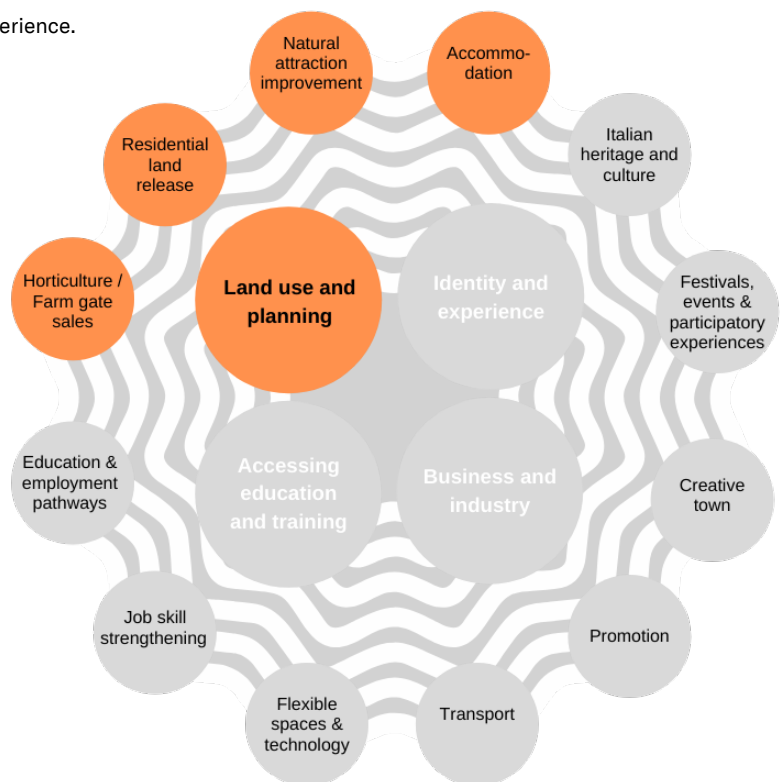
erience.

Natural attraction improvement

Accommodation

Residential land release

Italian heritage and culture

Horticulture / Farm gate sales

Land use and planning

Identity and experience

Festivals, events & participatory experiences

Education & employment pathways

Accessing education and training

Business and industry

Creative town

Job skill strengthening

Promotion

Flexible spaces & technology

Transport